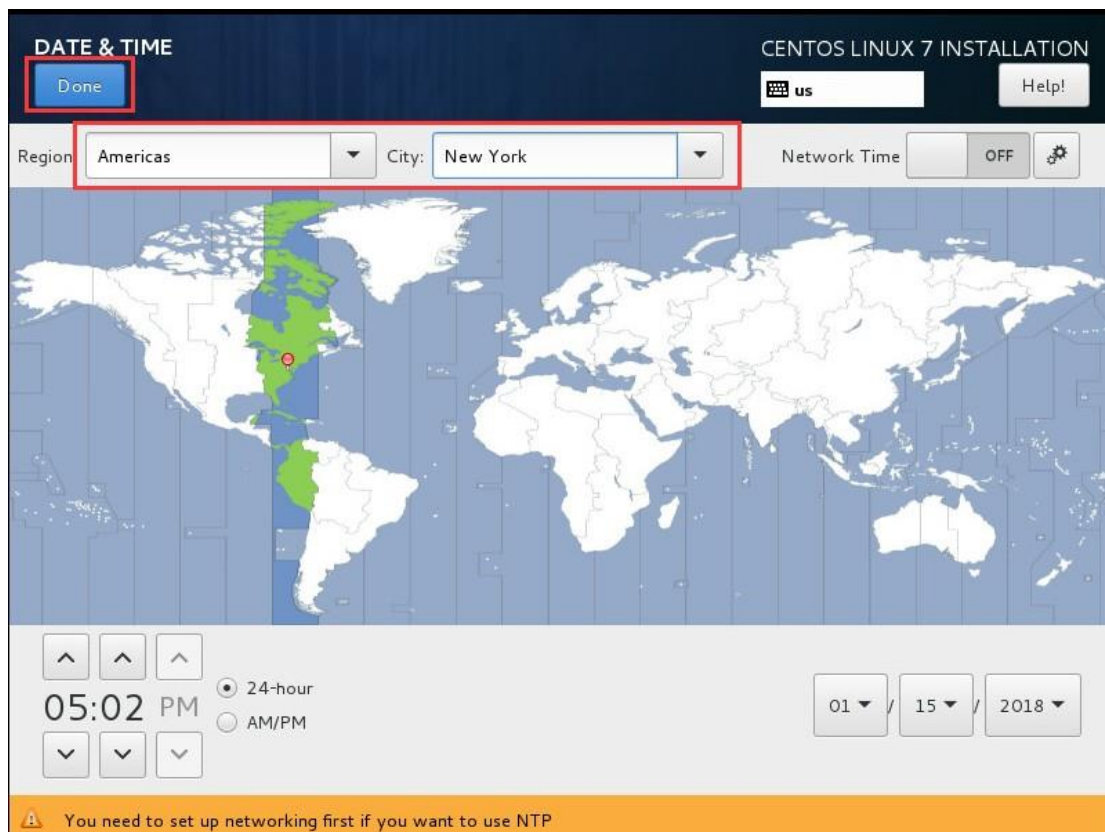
DATE & TIME

Done

CENTOS LINUX 7 INSTALLATION

us

Help!

Region: Americas

City: New York

Network Time

OFF

05:02 PM

24-hour

AM/PM

01 / 15 / 2018

You need to set up networking first if you want to use NTP